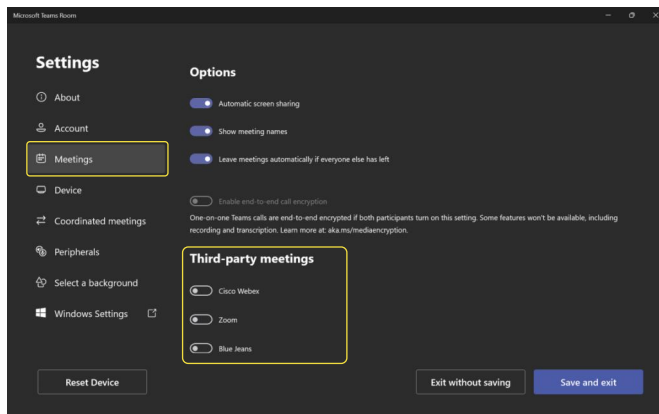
Microsoft Teams Room

Settings

About

Account

Meetings

Device

Coordinated meetings

Peripherals

Select a background

Windows Settings

Options

Automatic screen sharing

Show meeting names

Leave meetings automatically if everyone else has left

Enable end-to-end call encryption

One-on-one Teams calls are end-to-end encrypted if both participants turn on this setting. Some features won't be available, including recording and transcription. Learn more at: aka.ms/mediaencryption.

Third-party meetings

Cisco Webex

Zoom

Blue Jeans

Reset Device

Exit without saving

Save and exit